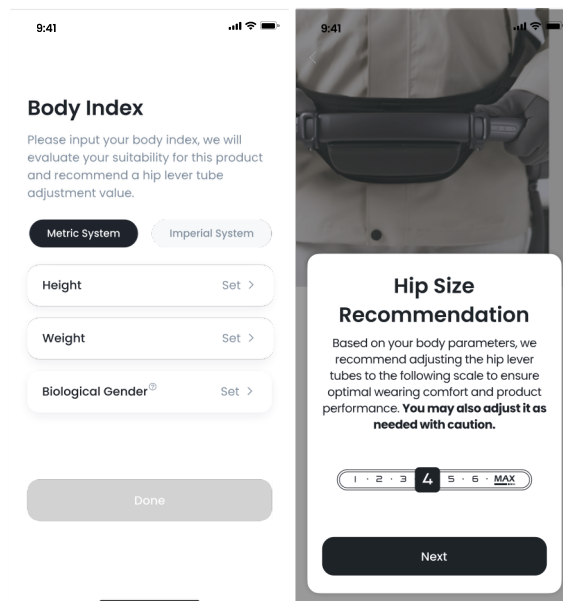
9:41

Body Index

Please input your body index, we will evaluate your suitability for this product and recommend a hip lever tube adjustment value.

Metric System

Imperial System

Height Set >

Weight Set >

Biological Gender ⓘ Set >

Done

9:41

Hip Size Recommendation

Based on your body parameters, we recommend adjusting the hip lever tubes to the following scale to ensure optimal wearing comfort and product performance. **You may also adjust it as needed with caution.**

1 · 2 · 3 4 5 · 6 · MAX

Next